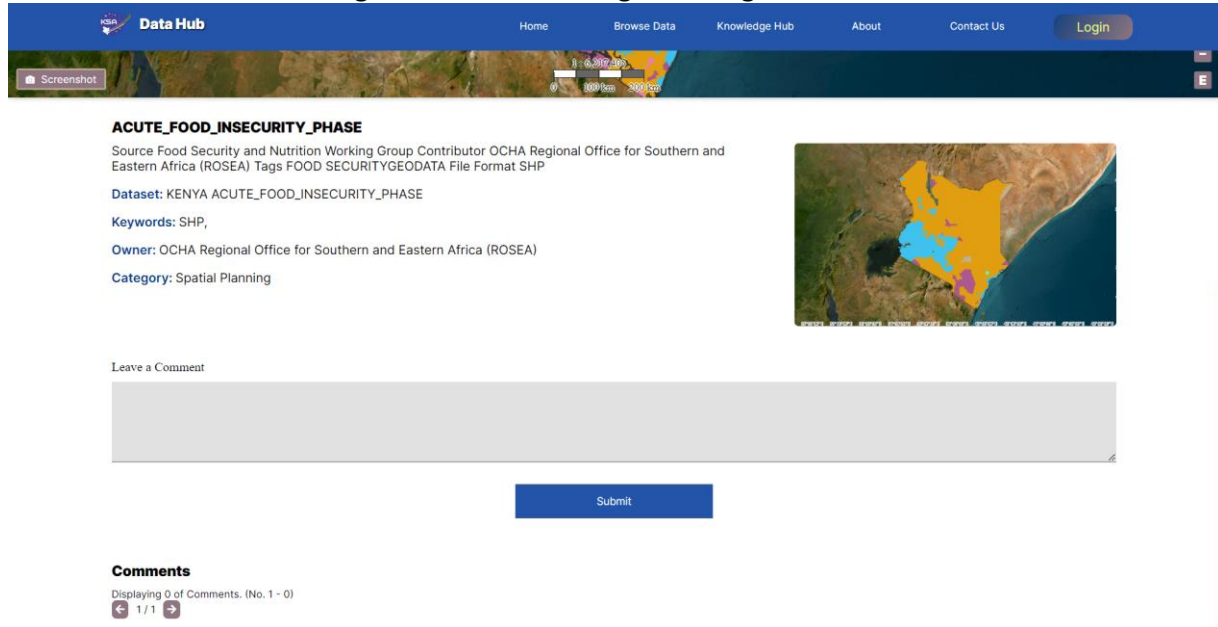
KSA Data Hub

Home Browse Data Knowledge Hub About Contact Us Login

Screenshot

1 : 6,207,403

0 100 km 200 km

E

ACUTE_FOOD_INSECURITY_PHASE

Source Food Security and Nutrition Working Group Contributor OCHA Regional Office for Southern and Eastern Africa (ROSEA) Tags FOOD SECURITYGEODATA File Format SHP

Dataset: KENYA ACUTE_FOOD_INSECURITY_PHASE

Keywords: SHP,

Owner: OCHA Regional Office for Southern and Eastern Africa (ROSEA)

Category: Spatial Planning

Leave a Comment

Submit

Comments

Displaying 0 of Comments. (No. 1 - 0)

1/1